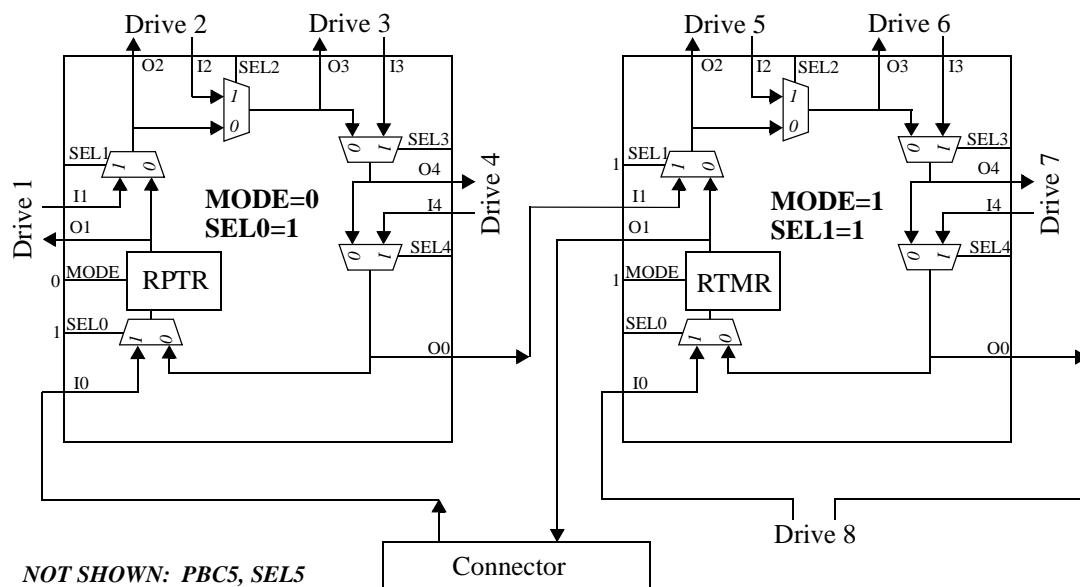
Drive 2
Drive 3
O2
I2
SEL2
O3
I3
1
0
SEL1
1
0
0
1
SEL3
Drive 1
I1
O1
MODE=0
SEL0=1
O4
Drive 4
I4
0
1
SEL4
0
MODE
RPTR
1
SEL0
1
0
O0
I0

Drive 5
Drive 6
O2
I2
SEL2
O3
I3
1
0
1
SEL1
1
0
0
1
SEL3
I1
O1
MODE=1
SEL1=1
O4
Drive 7
I4
0
1
SEL4
1
MODE
RTMR
SEL0
1
0
O0
I0

Drive 8
Connector
NOT SHOWN: PBC5, SEL5